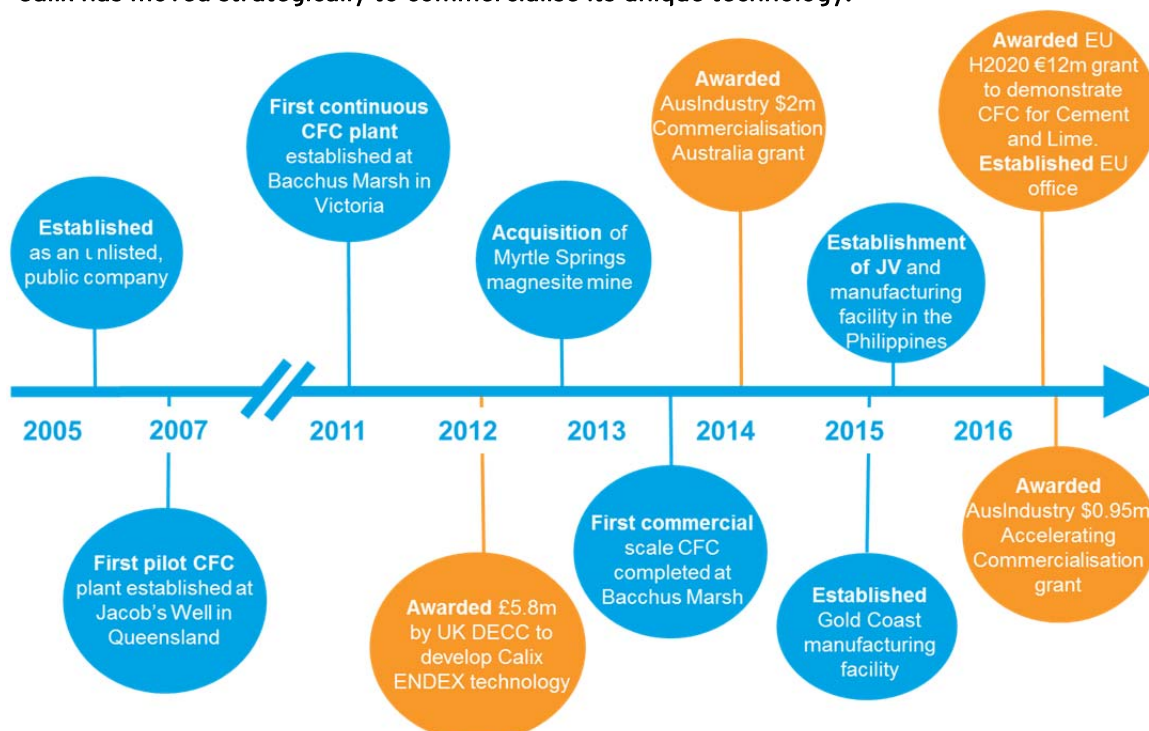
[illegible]

Established as an ι nlisted, public company

First continuous CFC plant established at Bacchus Marsh in Victoria

Acquisition of Myrtle Springs magnesite mine

Awarded AusIndustry \$2m Commercialisation Australia grant

Establishment of JV and manufacturing facility in the Philippines

Awarded EU H2020 €12m grant to demonstrate CFC for Cement and Lime. Established EU office

2005 2007 2011 2012 2013 2014 2015 2016

First pilot CFC plant established at Jacob's Well in Queensland

Awarded £5.8m by UK DECC to develop Calix ENDEX technology

First commercial scale CFC completed at Bacchus Marsh

Established Gold Coast manufacturing facility

Awarded AusIndustry \$0.95m Accelerating Commercialisation grant